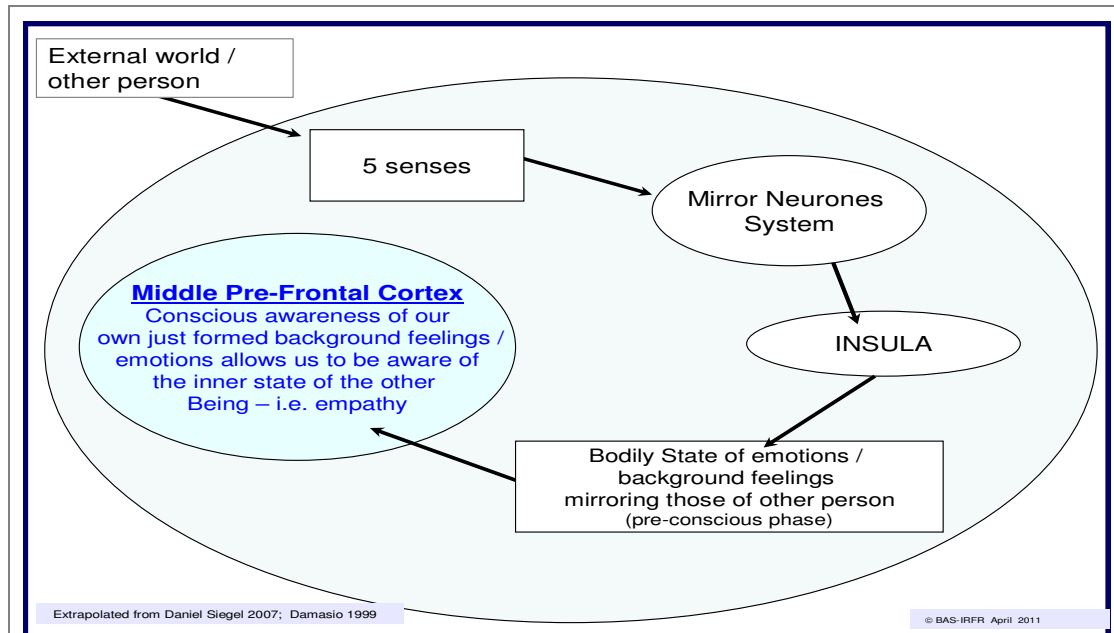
External world / other person

5 senses

Mirror Neurones System

INSULA

Bodily State of emotions / background feelings mirroring those of other person (pre-conscious phase)

Middle Pre-Frontal Cortex
Conscious awareness of our own just formed background feelings / emotions allows us to be aware of the inner state of the other Being – i.e. empathy

Extrapolated from Daniel Siegel 2007; Damasio 1999

© BAS-IRFR April 2011